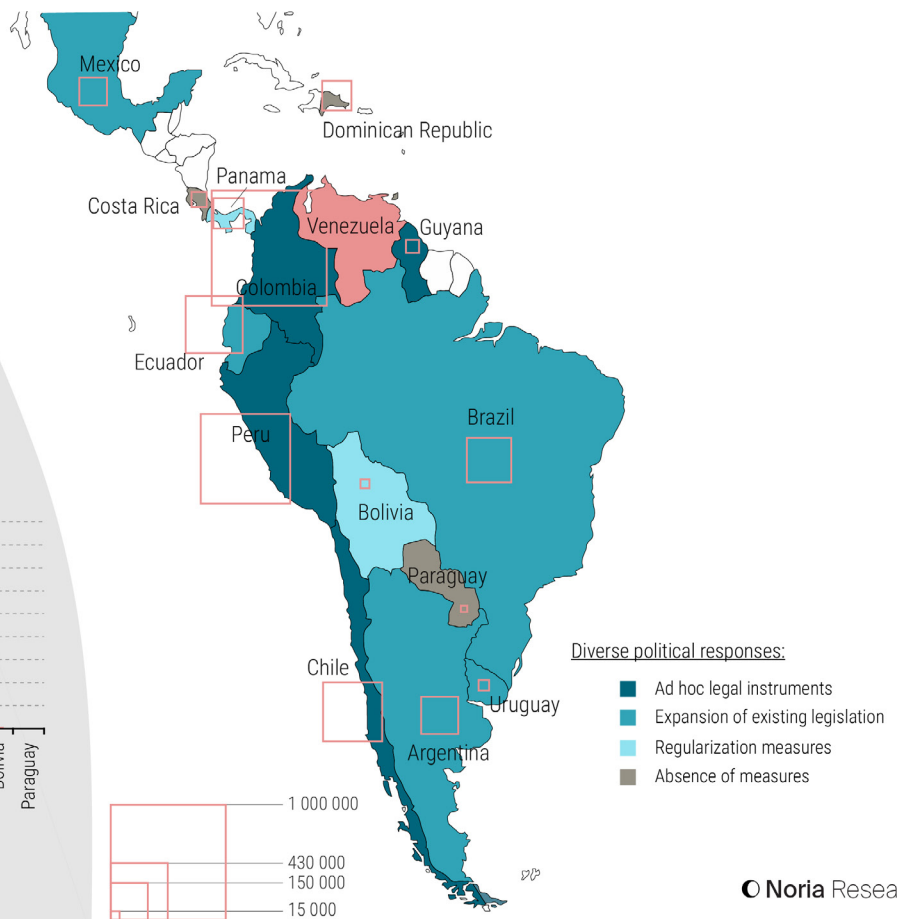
Mexico
Dominican Republic
Panama
Costa Rica
Venezuela
Guyana
Colombia
Ecuador
Brazil
Peru
Bolivia
Paraguay
Chile
Uruguay
Argentina

Diverse political responses:
Ad hoc legal instruments
Expansion of existing legislation
Regularization measures
Absence of measures

Bolivia
Paraguay

1 000 000
430 000
150 000
15 000

Noria Resea